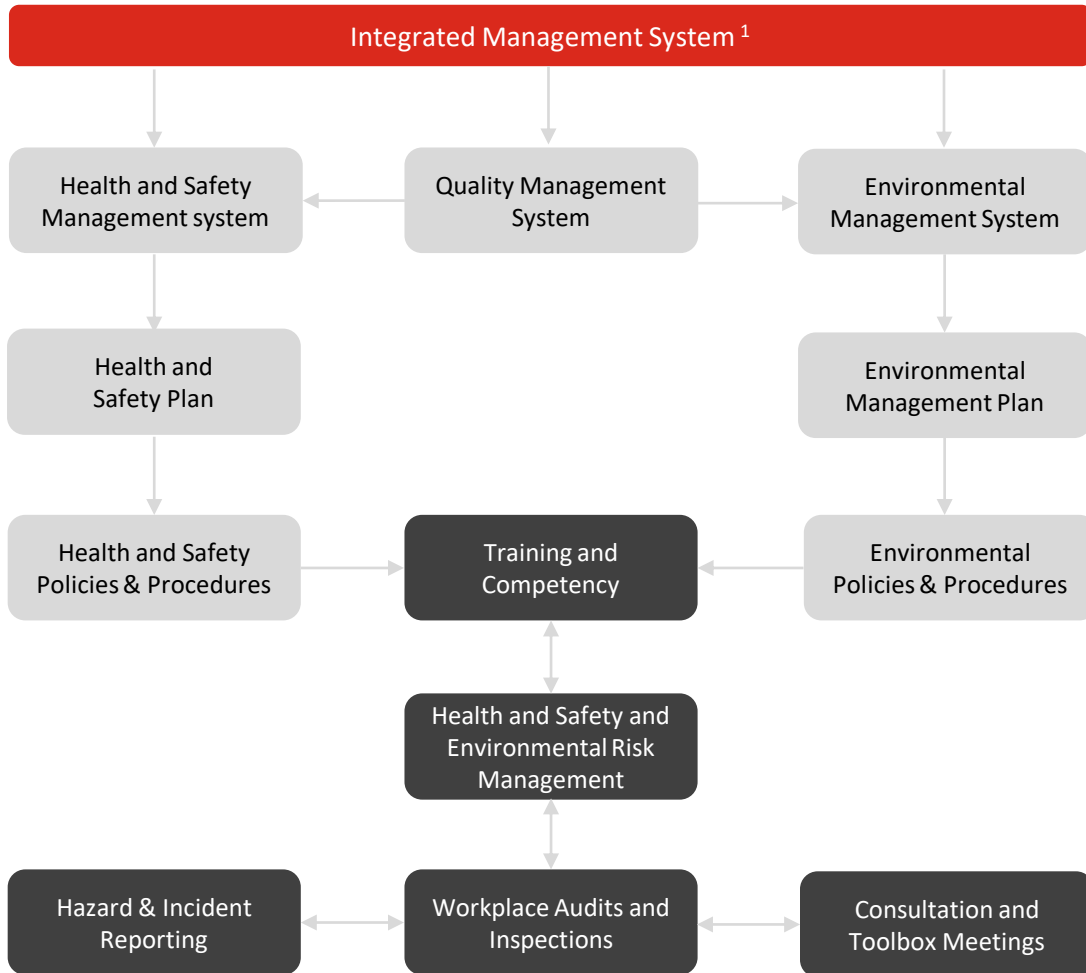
Integrated Management System $^1$

Health and Safety Management system

Quality Management System

Environmental Management System

Health and Safety Plan

Environmental Management Plan

Health and Safety Policies & Procedures

Training and Competency

Environmental Policies & Procedures

Health and Safety and Environmental Risk Management

Hazard & Incident Reporting

Workplace Audits and Inspections

Consultation and Toolbox Meetings